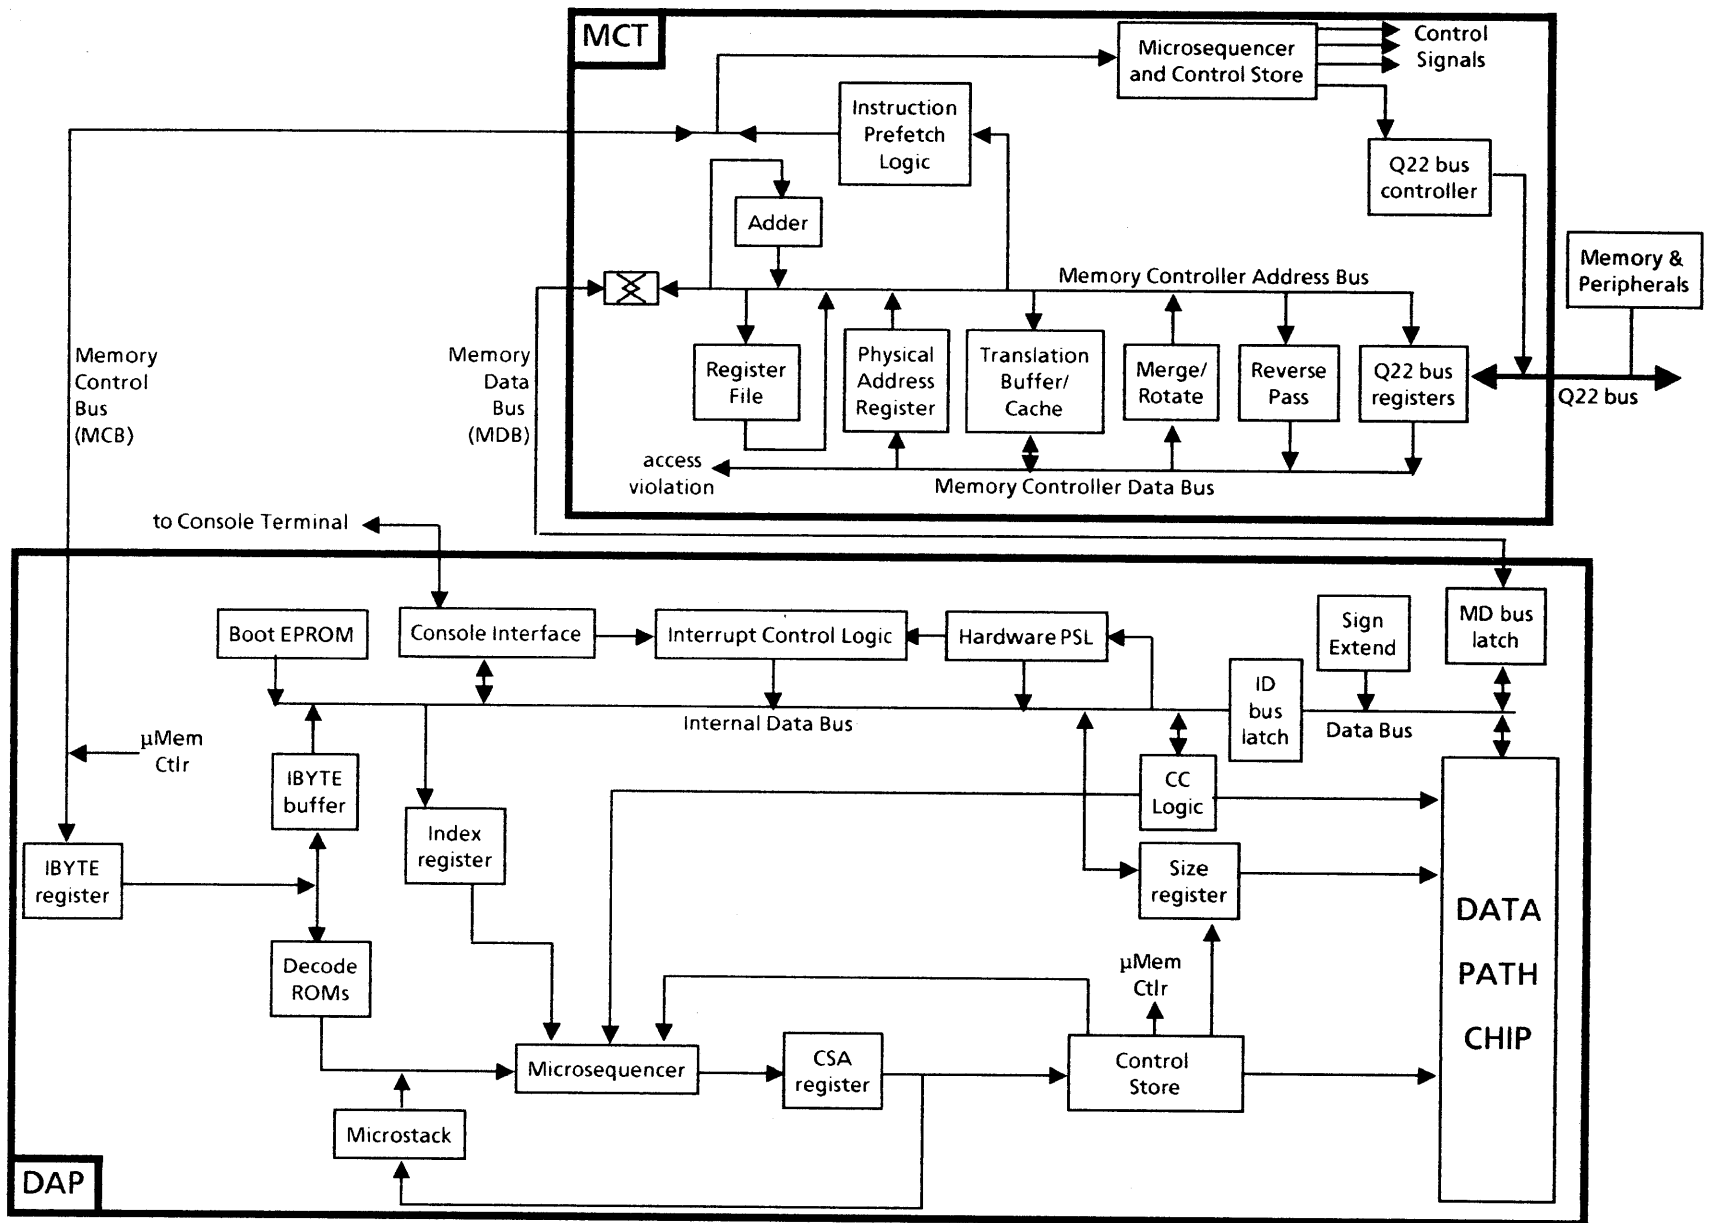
MCT

Microsequencer and Control Store

Control Signals

Instruction Prefetch Logic

Q22 bus controller

Adder

Memory & Peripherals

Memory Controller Address Bus

Memory Control Bus (MCB)

Memory Data Bus (MDB)

Register File

Physical Address Register

Translation Buffer/ Cache

Merge/ Rotate

Reverse Pass

Q22 bus registers

Q22 bus

access violation

Memory Controller Data Bus

to Console Terminal

Boot EPROM

Console Interface

Interrupt Control Logic

Hardware PSL

Sign Extend

MD bus latch

ID bus latch

Internal Data Bus

Data Bus

μMem Ctlr

IBYTE buffer

CC Logic

Index register

IBYTE register

Size register

DATA PATH CHIP

Decode ROMs

μMem Ctlr

Microsequencer

CSA register

Control Store

Microstack

DAP